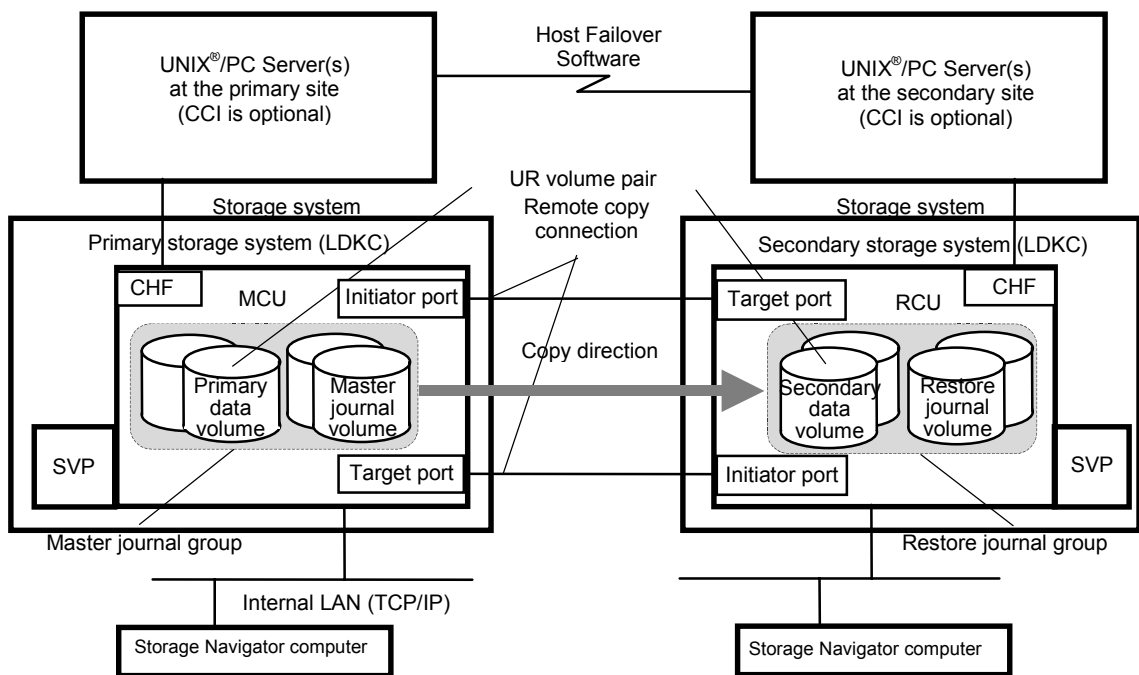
UNIX®/PC Server(s) at the primary site (CCI is optional)

Host Failover Software

UNIX®/PC Server(s) at the secondary site (CCI is optional)

UR volume pair

Remote copy connection

Storage system

Primary storage system (LDKC)

CHF

MCU

Initiator port

Primary data volume

Master journal volume

SVP

Target port

Master journal group

Copy direction

Storage system

Secondary storage system (LDKC)

Target port

RCU

CHF

Secondary data volume

Restore journal volume

SVP

Initiator port

Restore journal group

Internal LAN (TCP/IP)

Storage Navigator computer

Storage Navigator computer